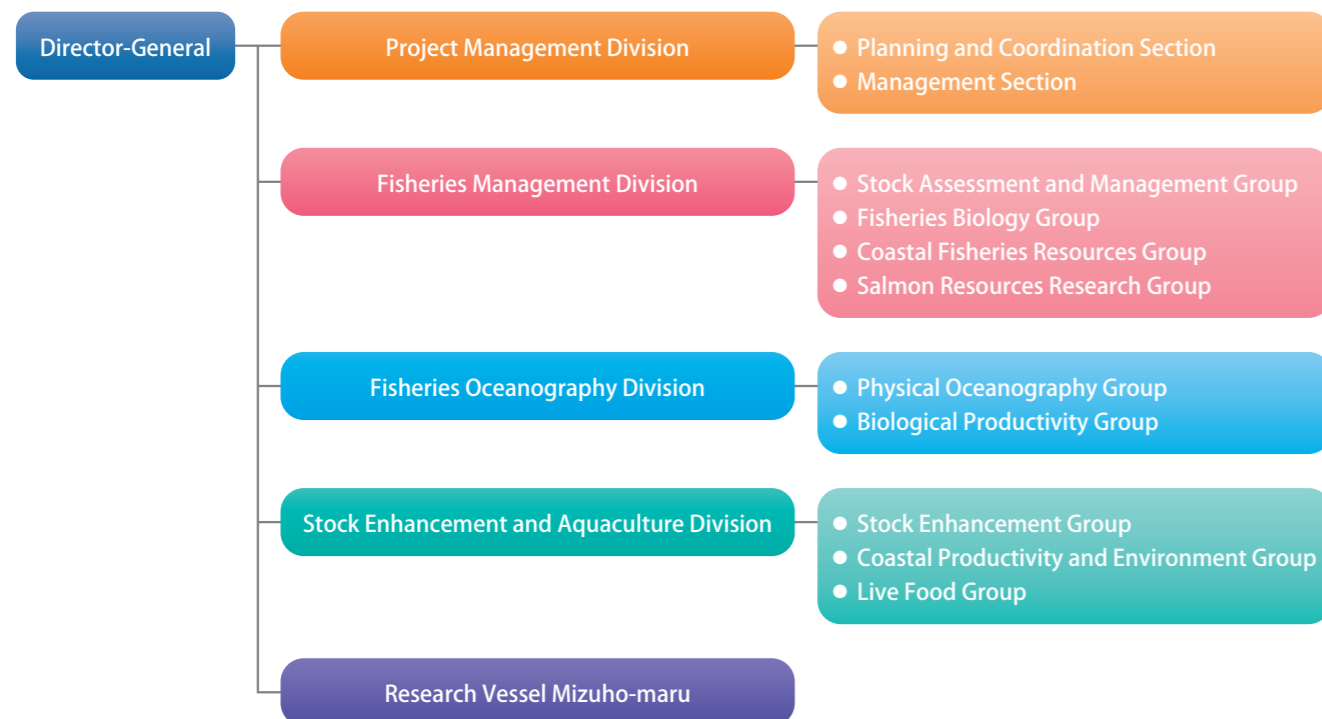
Director-General

Project Management Division

● Planning and Coordination Section
● Management Section

Fisheries Management Division

● Stock Assessment and Management Group
● Fisheries Biology Group
● Coastal Fisheries Resources Group
● Salmon Resources Research Group

Fisheries Oceanography Division

● Physical Oceanography Group
● Biological Productivity Group

Stock Enhancement and Aquaculture Division

● Stock Enhancement Group
● Coastal Productivity and Environment Group
● Live Food Group

Research Vessel Mizuho-maru